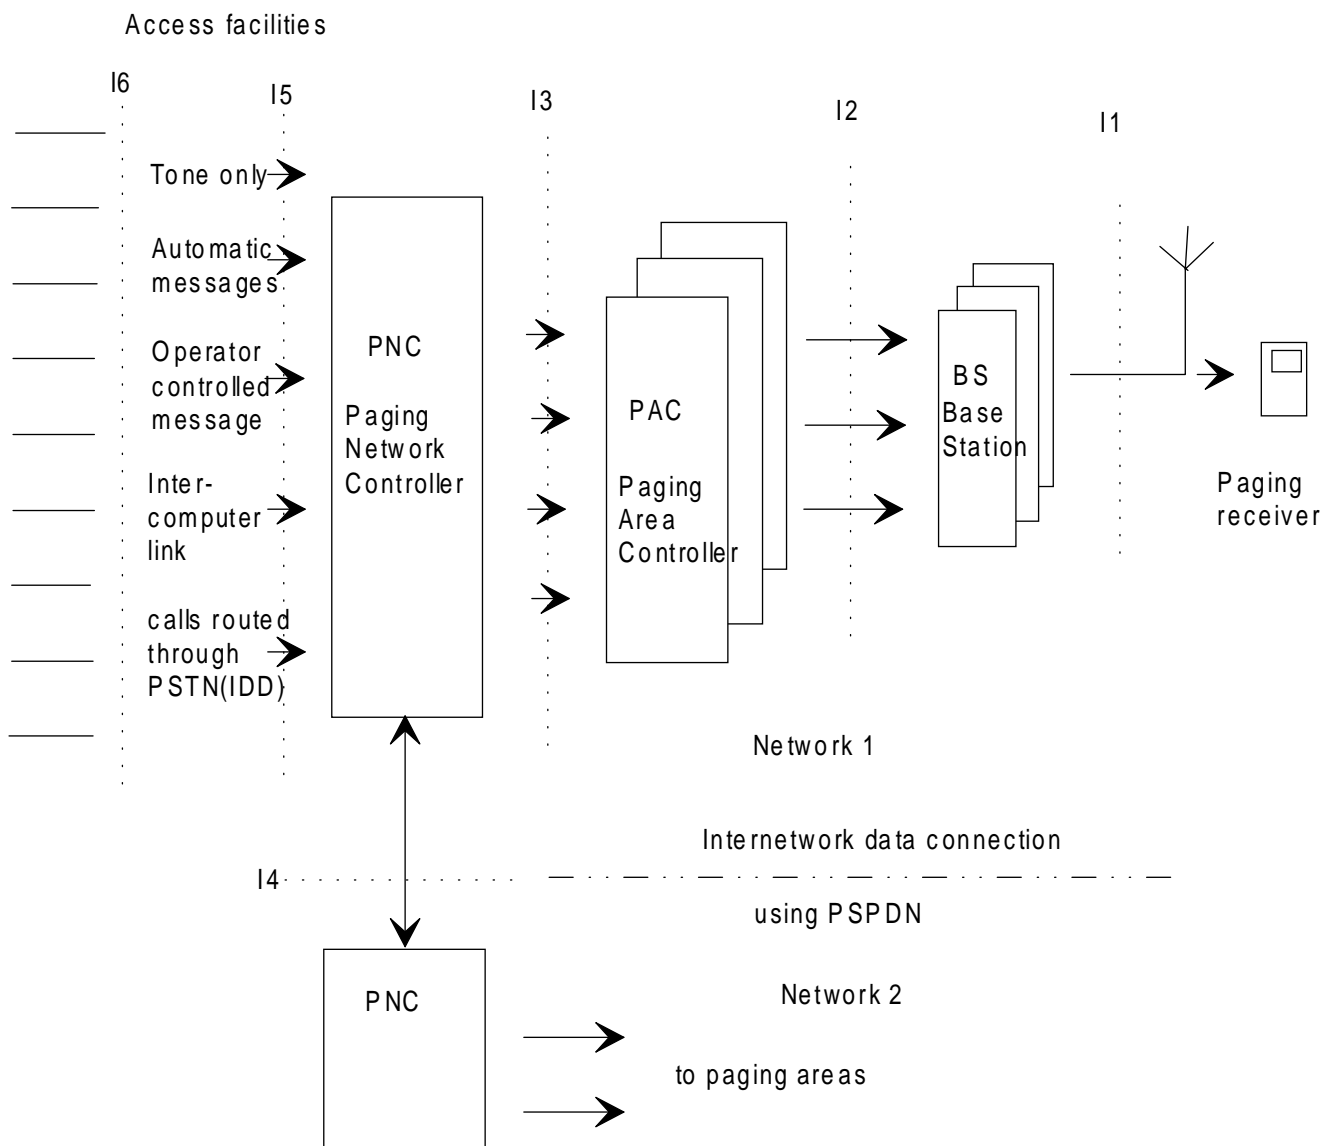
Access facilities

I6

I5

I3

I2

I1

Tone only

Automatic messages

Operator controlled message

Inter-computer link

calls routed through PSTN(IDD)

PNC

Paging Network Controller

PAC

Paging Area Controller

BS Base Station

Paging receiver

Network 1

Internetwork data connection

I4

using PSPDN

PNC

Network 2

to paging areas